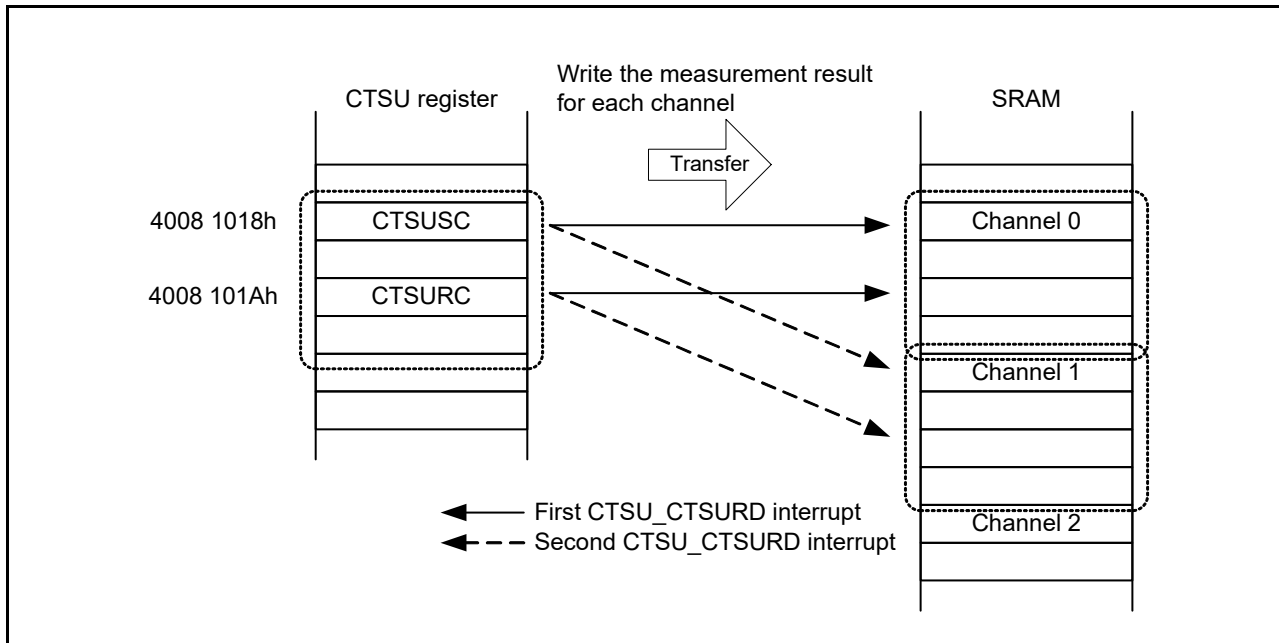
CTSU register

Write the measurement result for each channel

Transfer

SRAM

4008 1018h

CTSUSC

4008 101Ah

CTSURC

Channel 0

Channel 1

Channel 2

First CTSU_CTSURD interrupt

Second CTSU_CTSURD interrupt